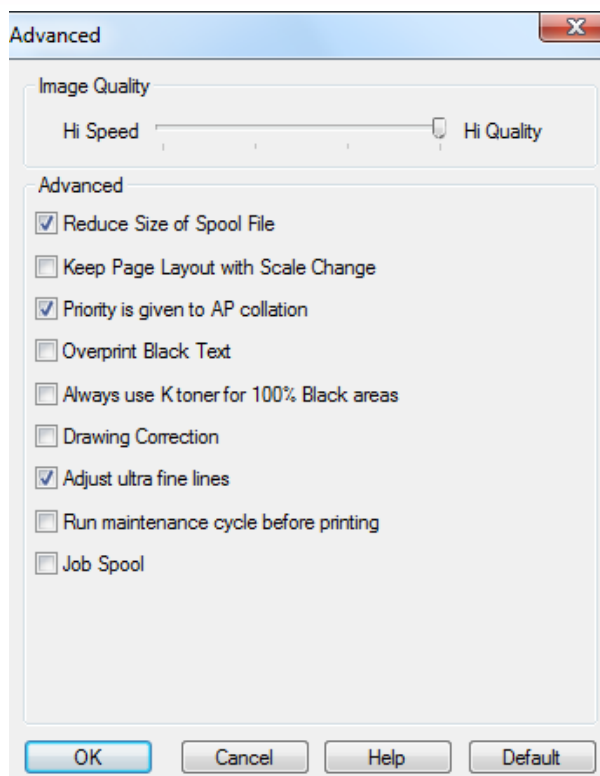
Advanced

Image Quality

Hi Speed

Hi Quality

Advanced

Reduce Size of Spool File

Keep Page Layout with Scale Change

Priority is given to AP collation

Overprint Black Text

Always use K toner for 100% Black areas

Drawing Correction

Adjust ultra fine lines

Run maintenance cycle before printing

Job Spool

OK

Cancel

Help

Default